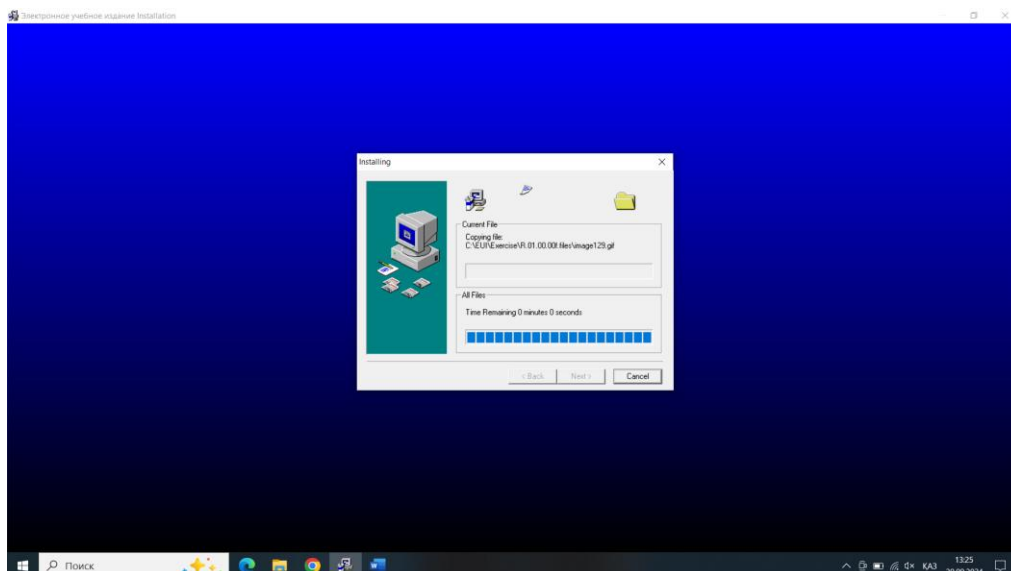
Электронное учебное издание Installation

Installing

Current File

Copying file:
C:\EUI\Exercise\R.01.00.00t.files\image129.gif

All Files

Time Remaining 0 minutes 0 seconds

< Back
Next >
Cancel

Поиск

КАЗ
13:25
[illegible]